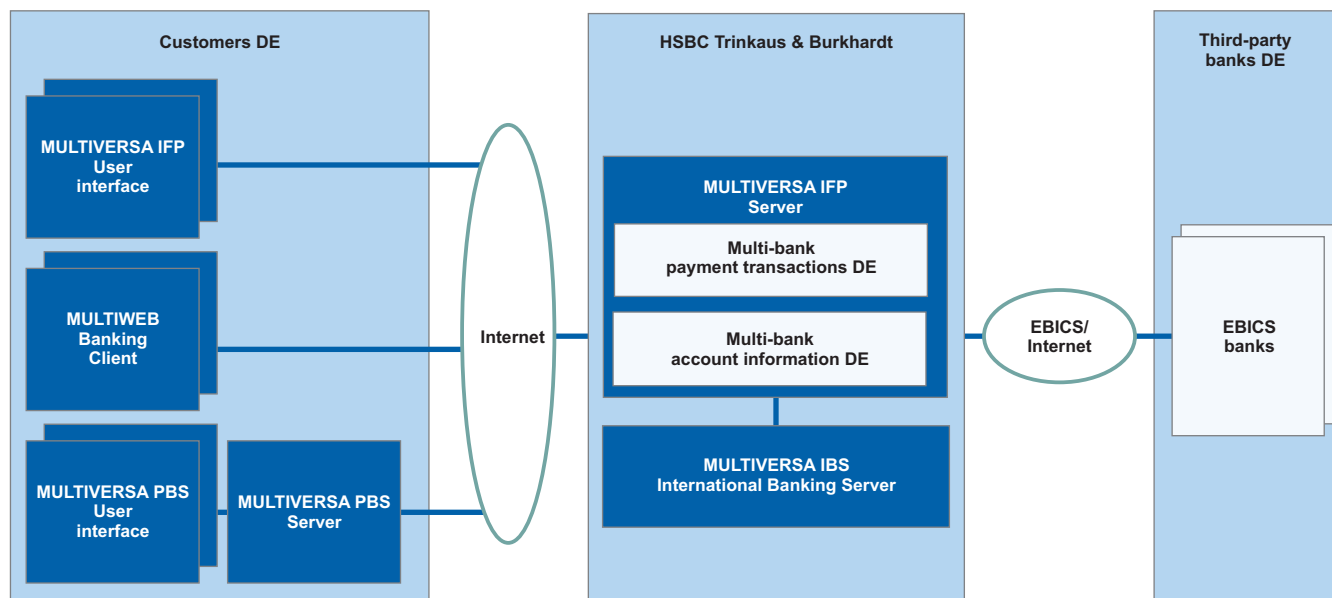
Customers DE

MULTIVERSA IFP
User
interface

MULTIWEB
Banking
Client

MULTIVERSA PBS
User
interface

MULTIVERSA PBS
Server

Internet

HSBC Trinkaus & Burkhardt

MULTIVERSA IFP
Server

Multi-bank
payment transactions DE

Multi-bank
account information DE

MULTIVERSA IBS
International Banking Server

EBICS/
Internet

Third-party
banks DE

EBICS
banks